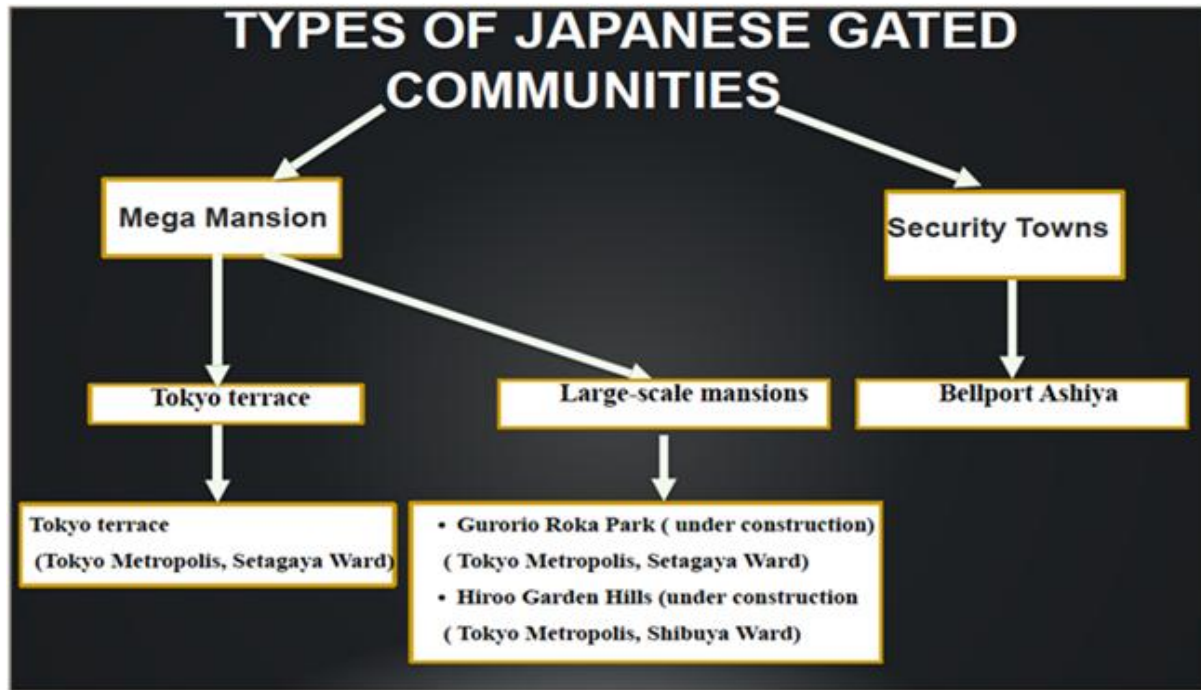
TYPES OF JAPANESE GATED COMMUNITIES

Mega Mansion

Security Towns

Tokyo terrace

Large-scale mansions

Bellport Ashiya

Tokyo terrace
(Tokyo Metropolis, Setagaya Ward)

• Gurorio Roka Park ( under construction)
( Tokyo Metropolis, Setagaya Ward)
• Hiroo Garden Hills (under construction
( Tokyo Metropolis, Shibuya Ward)